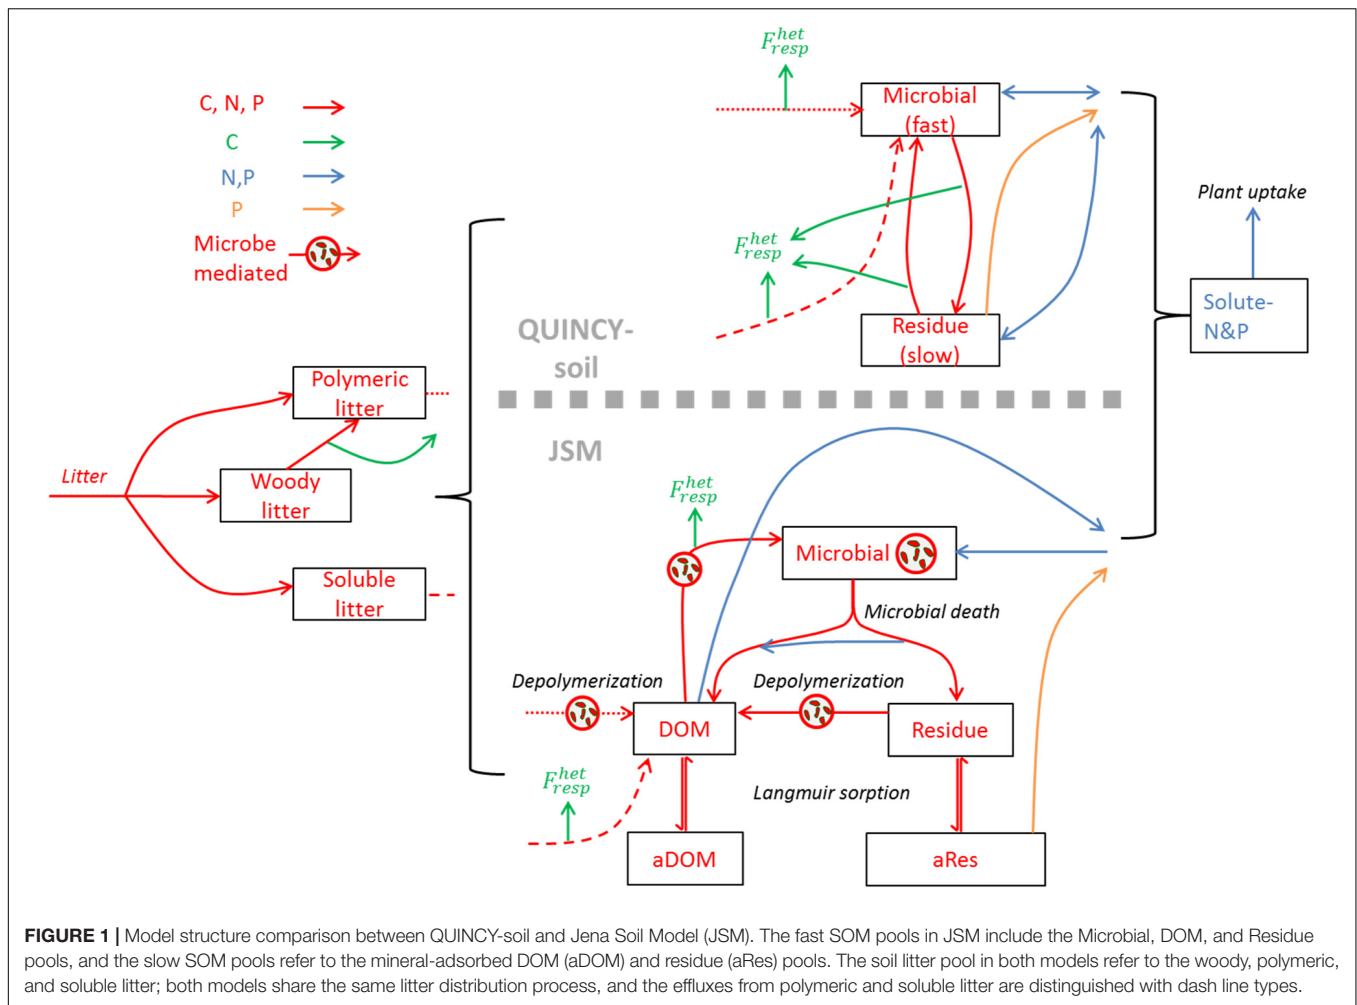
C, N, P

C

N,P

P

Microbe mediated

$F_{resp}^{het}$

Microbial (fast)

Plant uptake

$F_{resp}^{het}$

Solute-N&P

Residue (slow)

QUINCY-soil

Polymeric litter

Litter

Woody litter

JSM

$F_{resp}^{het}$

Microbial

Soluble litter

Microbial death

Depolymerization

Depolymerization

DOM

Residue

$F_{resp}^{het}$

Langmuir sorption

aDOM

aRes

**FIGURE 1 |** Model structure comparison between QUINCY-soil and Jena Soil Model (JSM). The fast SOM pools in JSM include the Microbial, DOM, and Residue pools, and the slow SOM pools refer to the mineral-adsorbed DOM (aDOM) and residue (aRes) pools. The soil litter pool in both models refer to the woody, polymeric, and soluble litter; both models share the same litter distribution process, and the effluxes from polymeric and soluble litter are distinguished with dash line types.